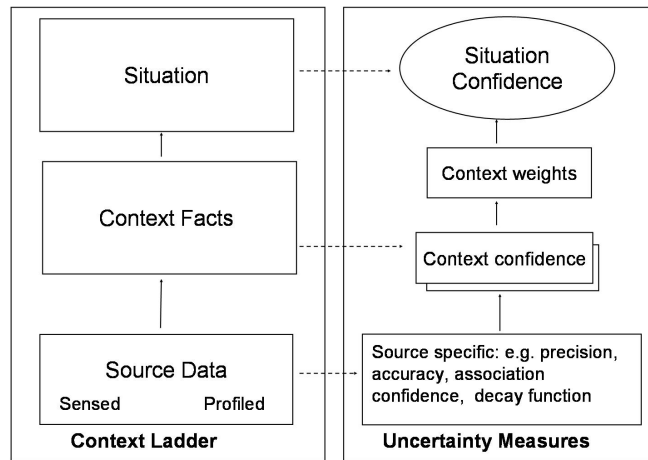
Situation

Context Facts

Source Data

Sensed

Profiled

Context Ladder

Situation Confidence

Context weights

Context confidence

Source specific: e.g. precision, accuracy, association confidence, decay function

Uncertainty Measures